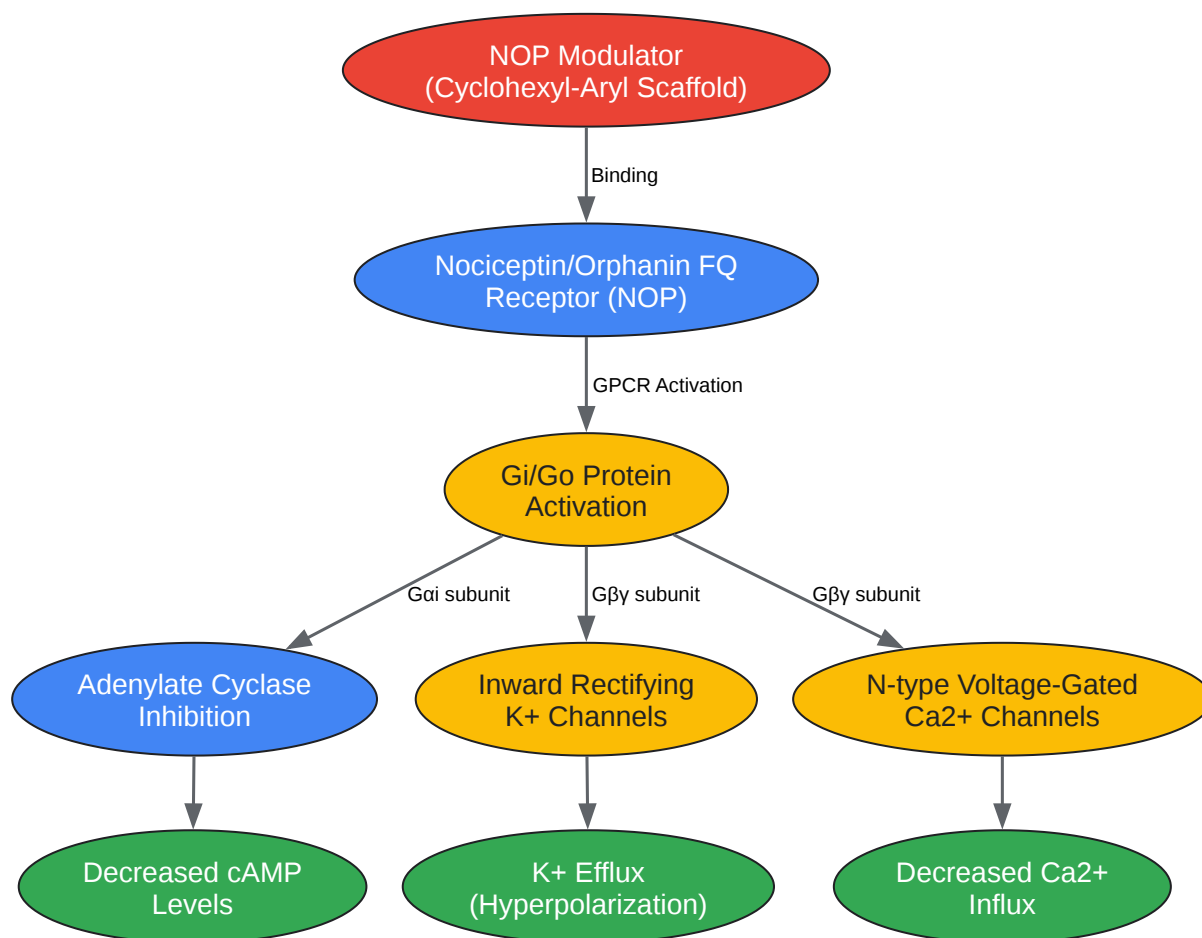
NOP Modulator
(Cyclohexyl-Aryl Scaffold)

Binding

Nociceptin/Orphanin FQ
Receptor (NOP)

GPCR Activation

Gi/Go Protein
Activation

Gαi subunit

Gβγ subunit

Gβγ subunit

Adenylate Cyclase
Inhibition

Inward Rectifying
K+ Channels

N-type Voltage-Gated
Ca2+ Channels

Decreased cAMP
Levels

K+ Efflux
(Hyperpolarization)

Decreased Ca2+
Influx